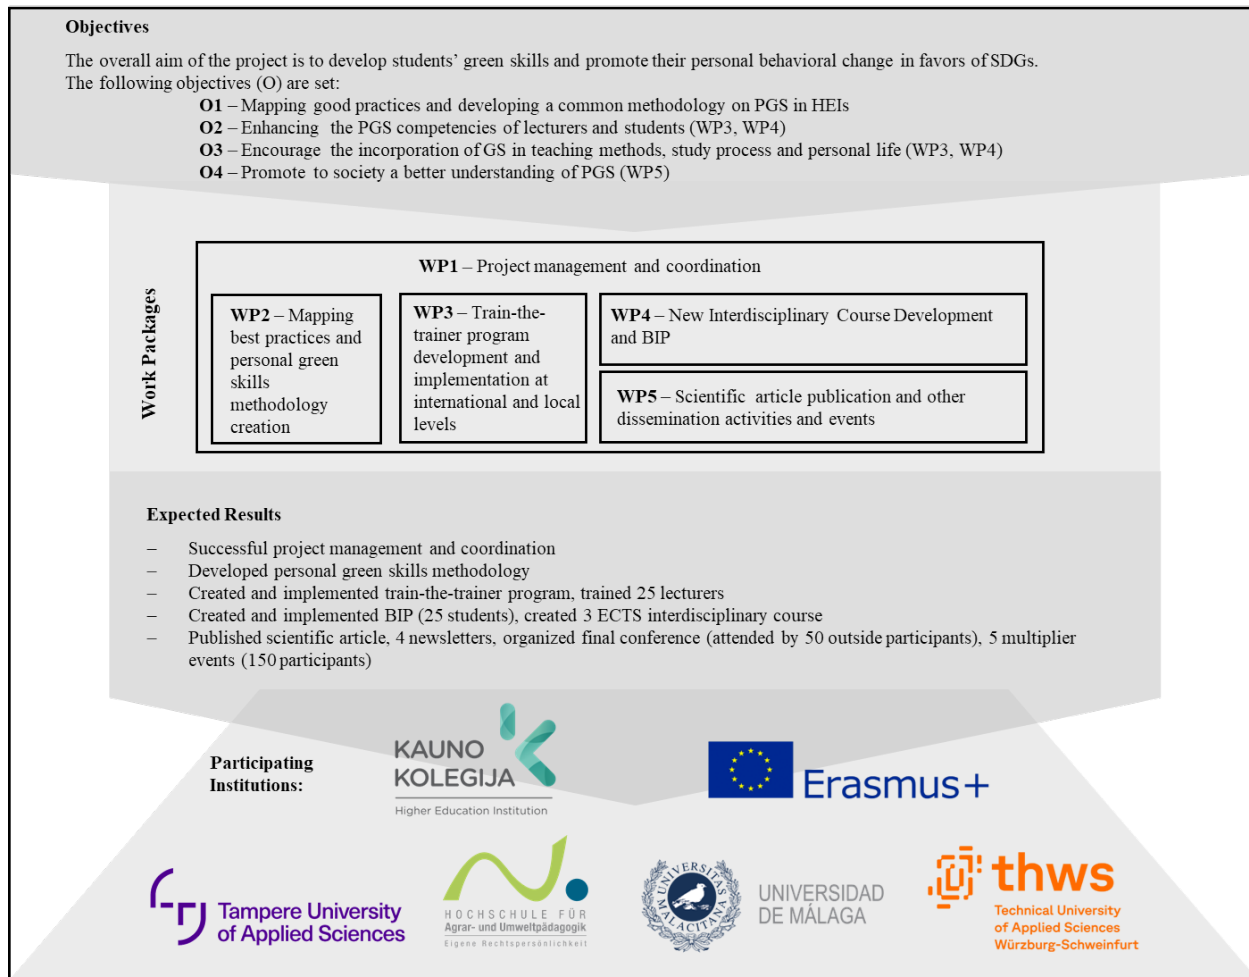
**Objectives**

The overall aim of the project is to develop students' green skills and promote their personal behavioral change in favors of SDGs. The following objectives (O) are set:

**O1** – Mapping good practices and developing a common methodology on PGS in HEIs
**O2** – Enhancing the PGS competencies of lecturers and students (WP3, WP4)
**O3** – Encourage the incorporation of GS in teaching methods, study process and personal life (WP3, WP4)
**O4** – Promote to society a better understanding of PGS (WP5)

**Work Packages**

**WP1** – Project management and coordination

**WP2** – Mapping best practices and personal green skills methodology creation

**WP3** – Train-the-trainer program development and implementation at international and local levels

**WP4** – New Interdisciplinary Course Development and BIP

**WP5** – Scientific article publication and other dissemination activities and events

**Expected Results**

– Successful project management and coordination
– Developed personal green skills methodology
– Created and implemented train-the-trainer program, trained 25 lecturers
– Created and implemented BIP (25 students), created 3 ECTS interdisciplinary course
– Published scientific article, 4 newsletters, organized final conference (attended by 50 outside participants), 5 multiplier events (150 participants)

**Participating Institutions:**

KAUNO KOLEGIJA
Higher Education Institution

Erasmus+

Tampere University of Applied Sciences

HOCHSCHULE FÜR Agrar- und Umweltpädagogik
Eigene Rechtspersönlichkeit

UNIVERSITAS MALACITANA
UNIVERSIDAD DE MÁLAGA

thws
Technical University of Applied Sciences Würzburg-Schweinfurt